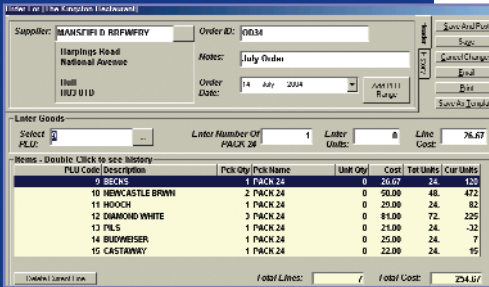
Order For [The Kingston Restaurant]

Supplier: MANSFIELD BREWERY

Harpings Road
National Avenue

Hull
HU3 0TD

Order ID: 0034

Notes: July Order

Order Date: 14 July 2004

Add PLU Range

Save And Post

Save

Cancel Changes

Email

Print

Save As Template

Enter Goods

Select PLU: 0

Enter Number Of PACK 24: 1

Enter Units: 0

Line Cost: 26.67

Items - Double Click to see history

| PLU Code | Description | Pck Qty | Pck Name | Unit Qty | Cost | Tot Units | Cur Units |
|---|---|---|---|---|---|---|---|
| 9 | BECKS | 1 | PACK 24 | 0 | 26.67 | 24. | 120 |
| 10 | NEWCASTLE BRWN | 2 | PACK 24 | 0 | 50.00 | 48. | 472 |
| 11 | HOOCH | 1 | PACK 24 | 0 | 29.00 | 24. | 82 |
| 12 | DIAMOND WHITE | 3 | PACK 24 | 0 | 81.00 | 72. | 225 |
| 13 | PILS | 1 | PACK 24 | 0 | 21.00 | 24. | -32 |
| 14 | BUDWEISER | 1 | PACK 24 | 0 | 24.00 | 24. | 0 |
| 15 | CASTAWAY | 1 | PACK 24 | 0 | 23.00 | 24. | 0 |

Delete Current Line

Total Lines: 7

Total Cost: 254.67